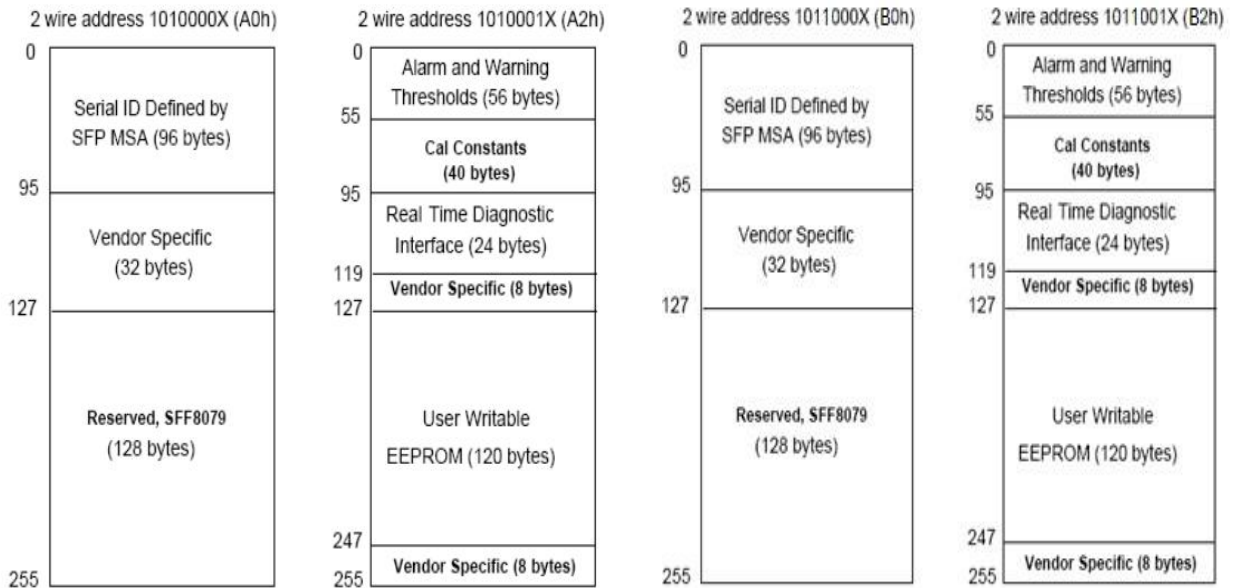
2 wire address 1010000X (A0h)

0

Serial ID Defined by SFP MSA (96 bytes)

95

Vendor Specific (32 bytes)

127

Reserved, SFF8079 (128 bytes)

255

2 wire address 1010001X (A2h)

0

Alarm and Warning Thresholds (56 bytes)

55

Cal Constants (40 bytes)

95

Real Time Diagnostic Interface (24 bytes)

119

Vendor Specific (8 bytes)

127

User Writable EEPROM (120 bytes)

247

Vendor Specific (8 bytes)

255

2 wire address 1011000X (B0h)

0

Serial ID Defined by SFP MSA (96 bytes)

95

Vendor Specific (32 bytes)

127

Reserved, SFF8079 (128 bytes)

255

2 wire address 1011001X (B2h)

0

Alarm and Warning Thresholds (56 bytes)

55

Cal Constants (40 bytes)

95

Real Time Diagnostic Interface (24 bytes)

119

Vendor Specific (8 bytes)

127

User Writable EEPROM (120 bytes)

247

Vendor Specific (8 bytes)

255